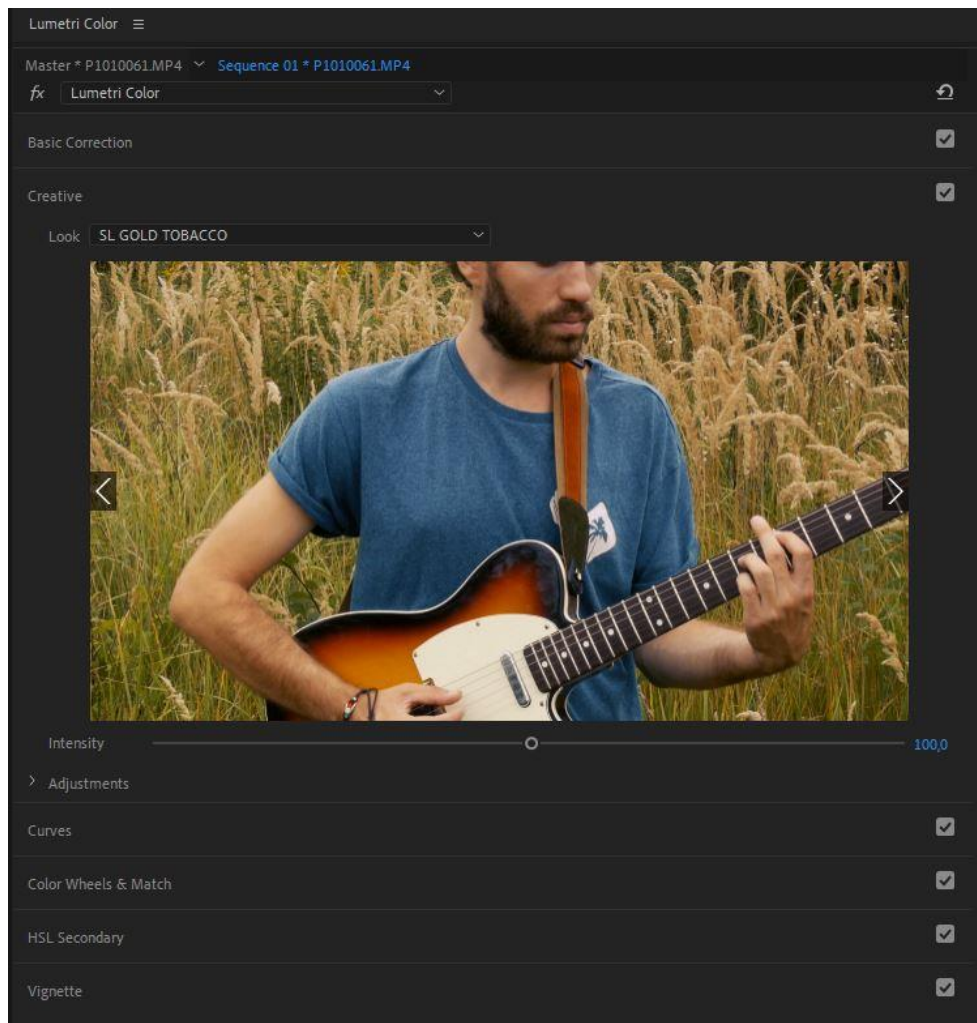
Lumetri Color ≡

Master * P1010061.MP4 ˅ Sequence 01 * P1010061.MP4

fx Lumetri Color

Basic Correction

Creative

Look SL GOLD TOBACCO

Intensity 100,0

› Adjustments

Curves

Color Wheels & Match

HSL Secondary

Vignette